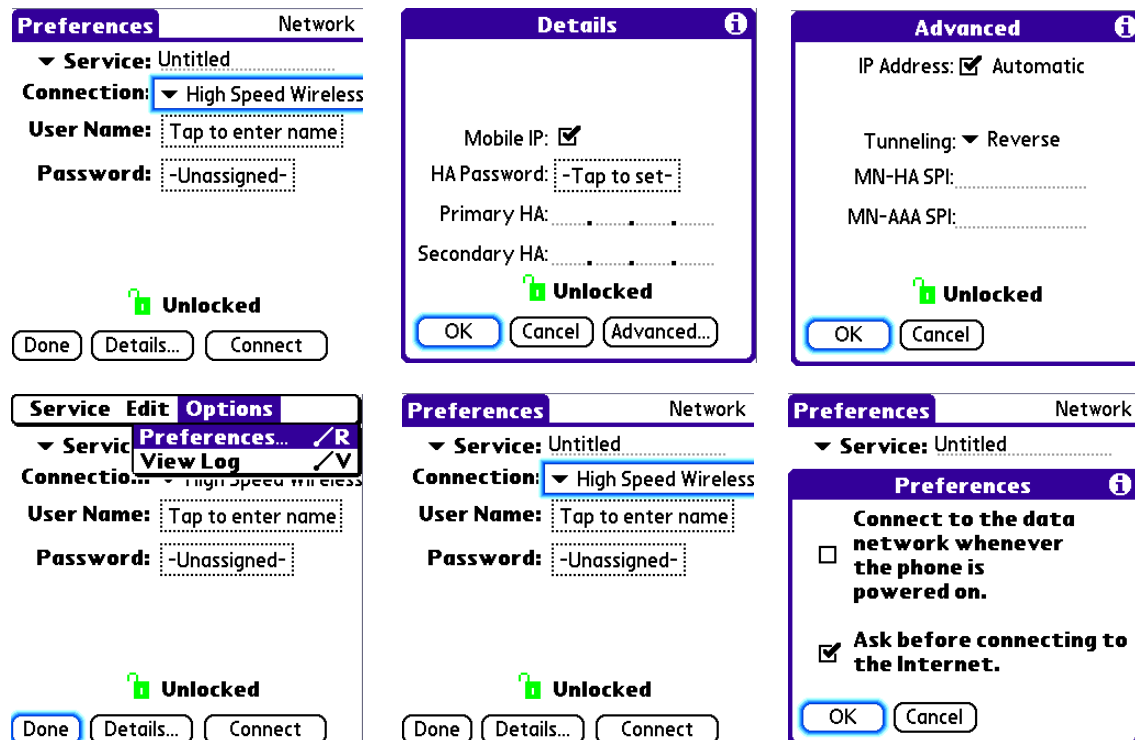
Preferences Network

Service: Untitled

Connection: High Speed Wireless

User Name: Tap to enter name

Password: -Unassigned-

Unlocked

Done Details... Connect

Details

Mobile IP: ☑

HA Password: -Tap to set-

Primary HA: . . .

Secondary HA: . . .

Unlocked

OK Cancel Advanced...

Advanced

IP Address: ☑ Automatic

Tunneling: Reverse

MN-HA SPI:

MN-AAA SPI:

Unlocked

OK Cancel

Service Edit Options

Preferences... /R

View Log /V

Servic

Connectio... High Speed Wireless

User Name: Tap to enter name

Password: -Unassigned-

Unlocked

Done Details... Connect

Preferences Network

Service: Untitled

Connection: High Speed Wireless

User Name: Tap to enter name

Password: -Unassigned-

Unlocked

Done Details... Connect

Preferences Network

Service: Untitled

Preferences

☐ Connect to the data network whenever the phone is powered on.

☑ Ask before connecting to the Internet.

OK Cancel